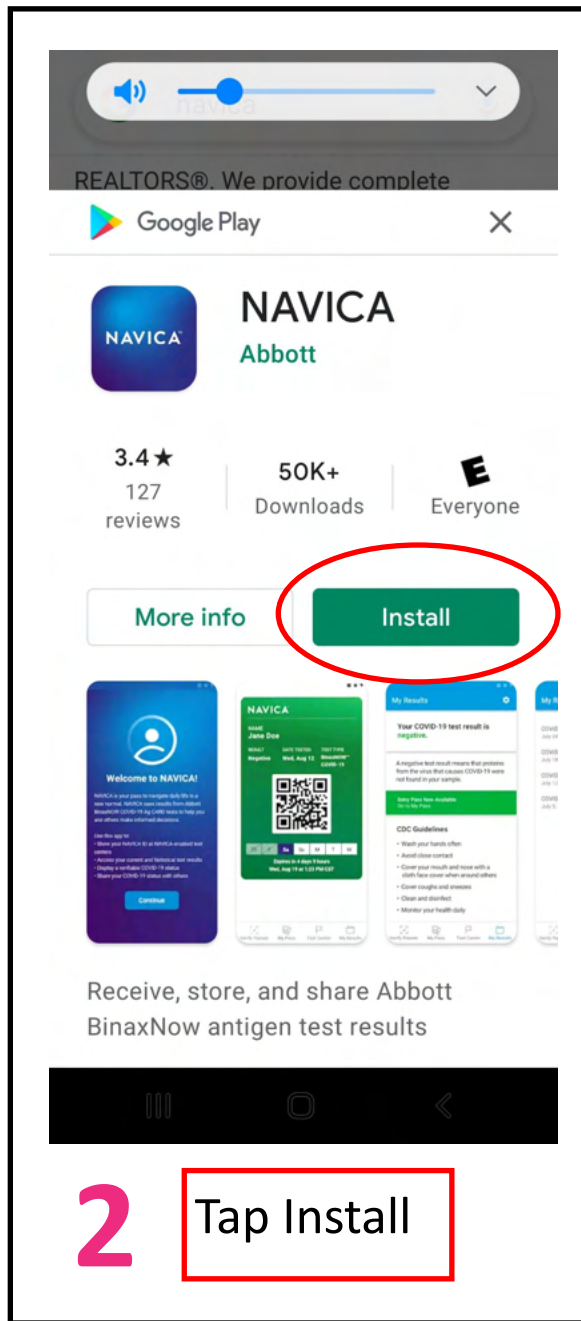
navica

REALTORS®. We provide complete

Google Play

NAVICA
Abbott

3.4★
127 reviews

50K+
Downloads

E
Everyone

More info

Install

NAVICA

Welcome to NAVICA!

NAVICA is your pass to navigate daily life in a new normal. NAVICA saves results from Abbott BinaxNOW COVID-19 Ag CARD tests to help you and others make informed decisions.

Continue

NAVICA

Jane Doe

Negative

Wed, Aug 12

My Results

Your COVID-19 test result is negative.

CDC Guidelines

Receive, store, and share Abbott BinaxNow antigen test results

2

Tap Install